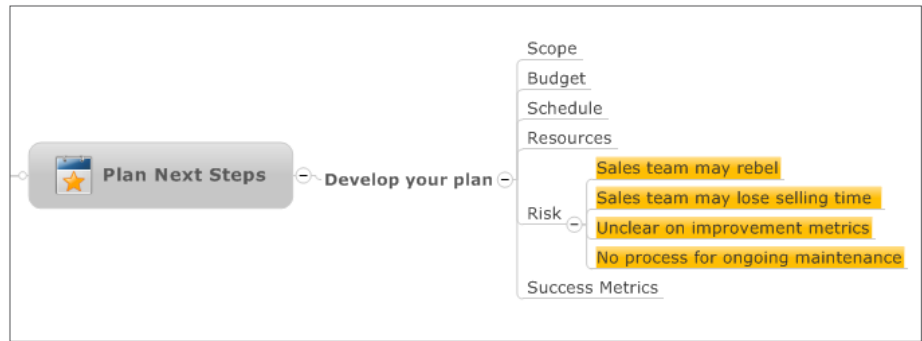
Plan Next Steps

Develop your plan

Scope

Budget

Schedule

Resources

Risk

Sales team may rebel

Sales team may lose selling time

Unclear on improvement metrics

No process for ongoing maintenance

Success Metrics